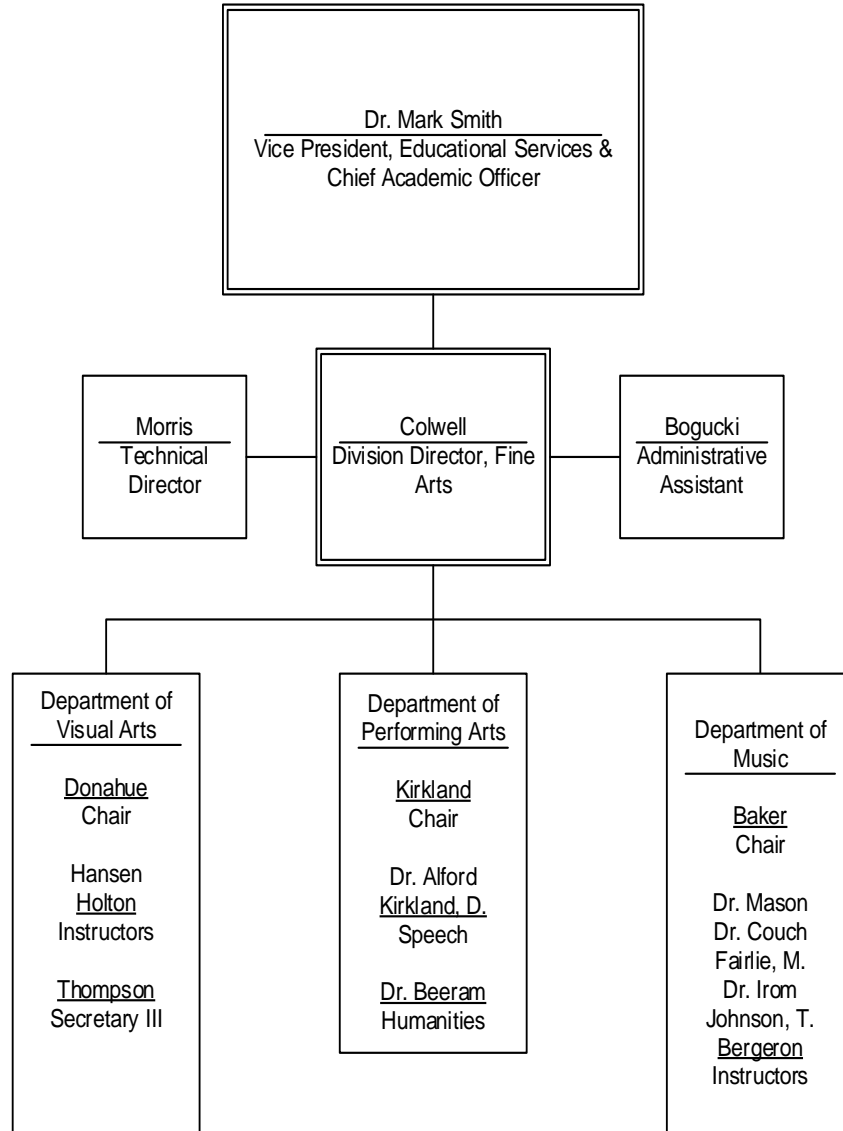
Dr. Mark Smith
Vice President, Educational Services & Chief Academic Officer

Morris
Technical Director

Colwell
Division Director, Fine Arts

Bogucki
Administrative Assistant

Department of Visual Arts

Donahue
Chair

Hansen
Holton
Instructors

Thompson
Secretary III

Department of Performing Arts

Kirkland
Chair

Dr. Alford
Kirkland, D.
Speech

Dr. Beeram
Humanities

Department of Music

Baker
Chair

Dr. Mason
Dr. Couch
Fairlie, M.
Dr. Irom
Johnson, T.
Bergeron
Instructors